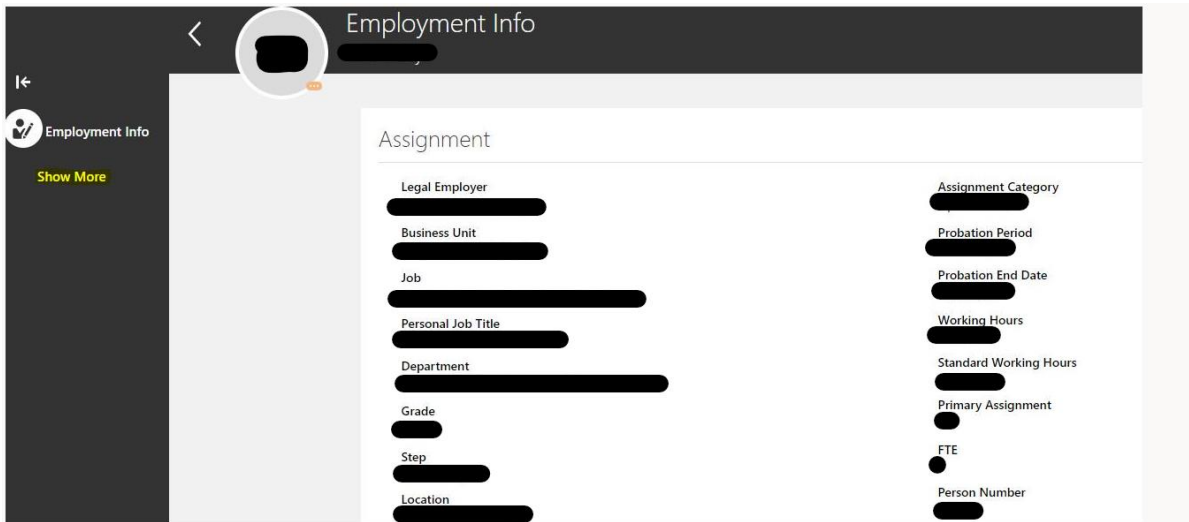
Employment Info

Employment Info

Show More

Assignment

Legal Employer

Business Unit

Job

Personal Job Title

Department

Grade

Step

Location

Assignment Category

Probation Period

Probation End Date

Working Hours

Standard Working Hours

Primary Assignment

FTE

Person Number